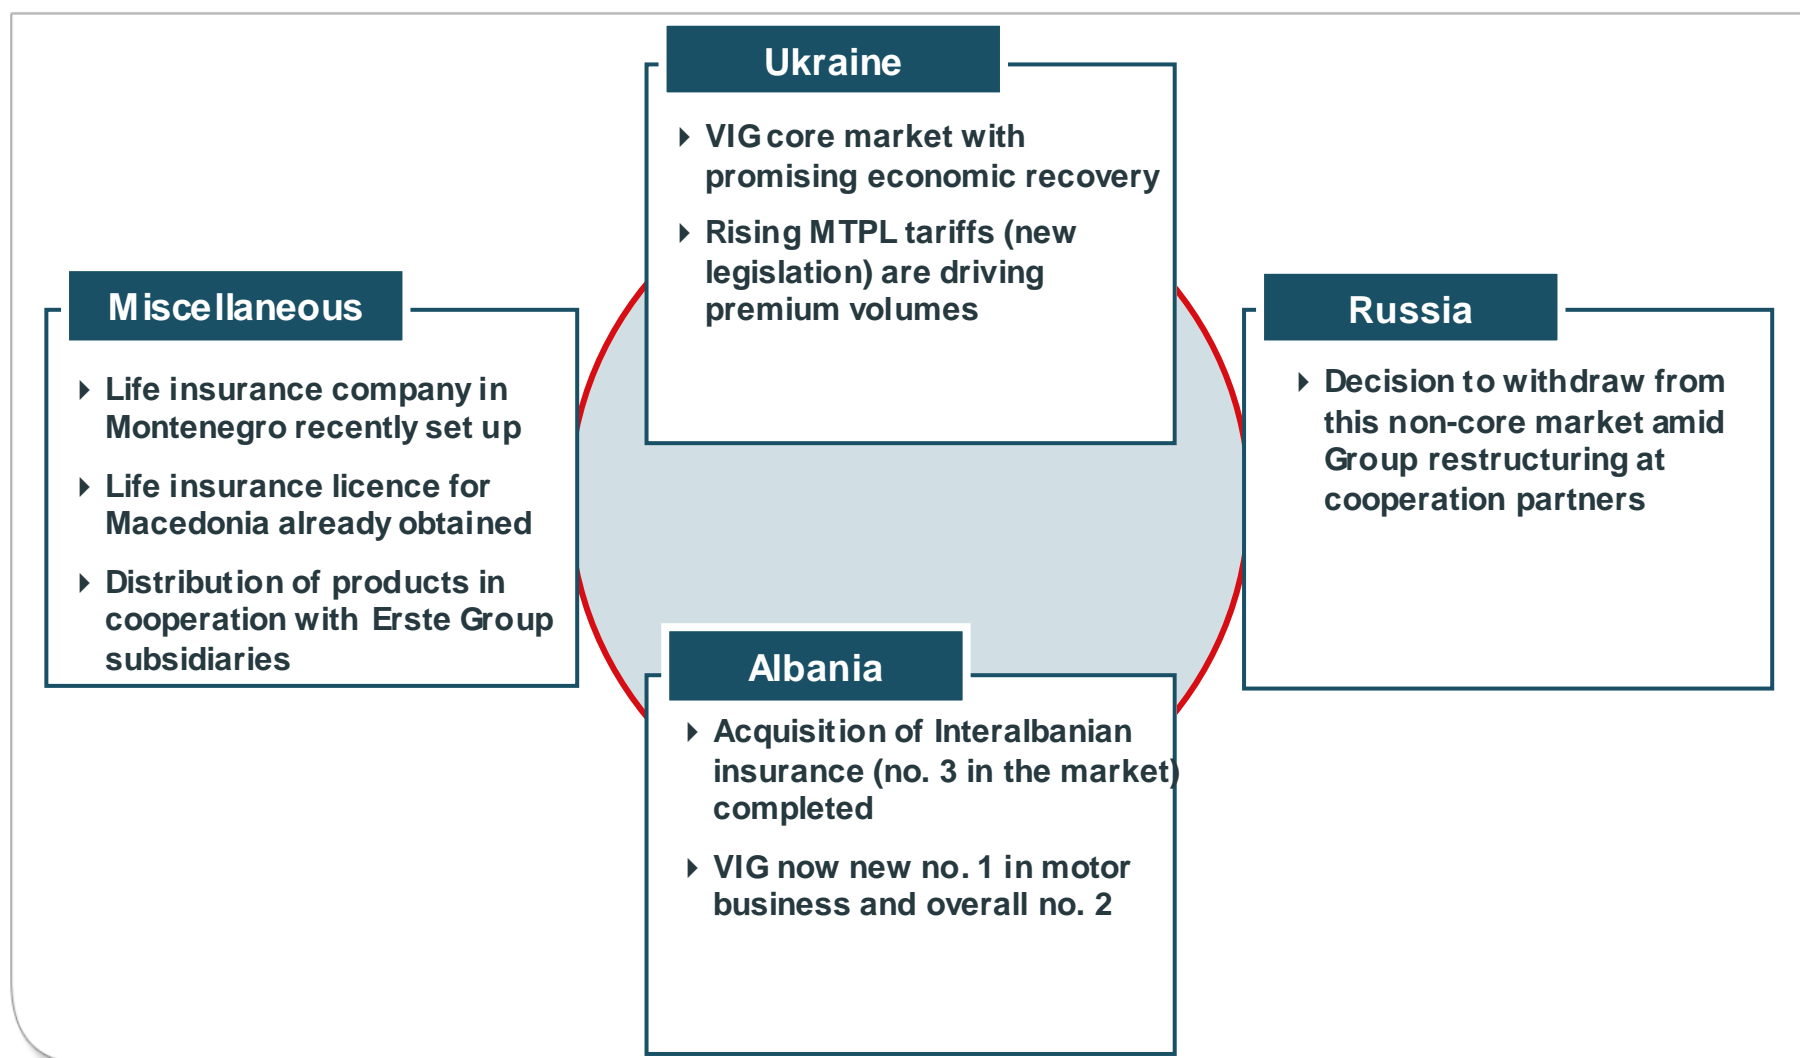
Ukraine

VIG core market with promising economic recovery

Rising MTPL tariffs (new legislation) are driving premium volumes

Miscellaneous

Life insurance company in Montenegro recently set up

Life insurance licence for Macedonia already obtained

Distribution of products in cooperation with Erste Group subsidiaries

Russia

Decision to withdraw from this non-core market amid Group restructuring at cooperation partners

Albania

Acquisition of Interalbanian insurance (no. 3 in the market) completed

VIG now new no. 1 in motor business and overall no. 2